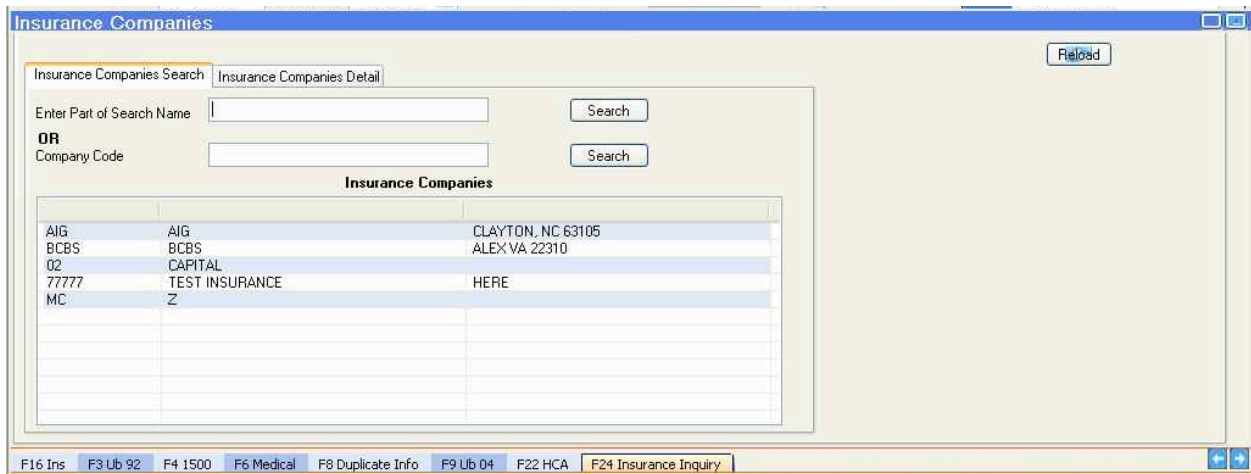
Insurance Companies

Reload

Insurance Companies Search | Insurance Companies Detail

Enter Part of Search Name

Search

OR

Company Code

Search

Insurance Companies

| | | |
|---|---|---|
| AIG | AIG | CLAYTON, NC 63105 |
| BCBS | BCBS | ALEX VA 22310 |
| 02 | CAPITAL | |
| 77777 | TEST INSURANCE | HERE |
| MC | Z | |

F16 Ins | F3 Ub 92 | F4 1500 | F6 Medical | F8 Duplicate Info | F9 Ub 04 | F22 HCA | F24 Insurance Inquiry